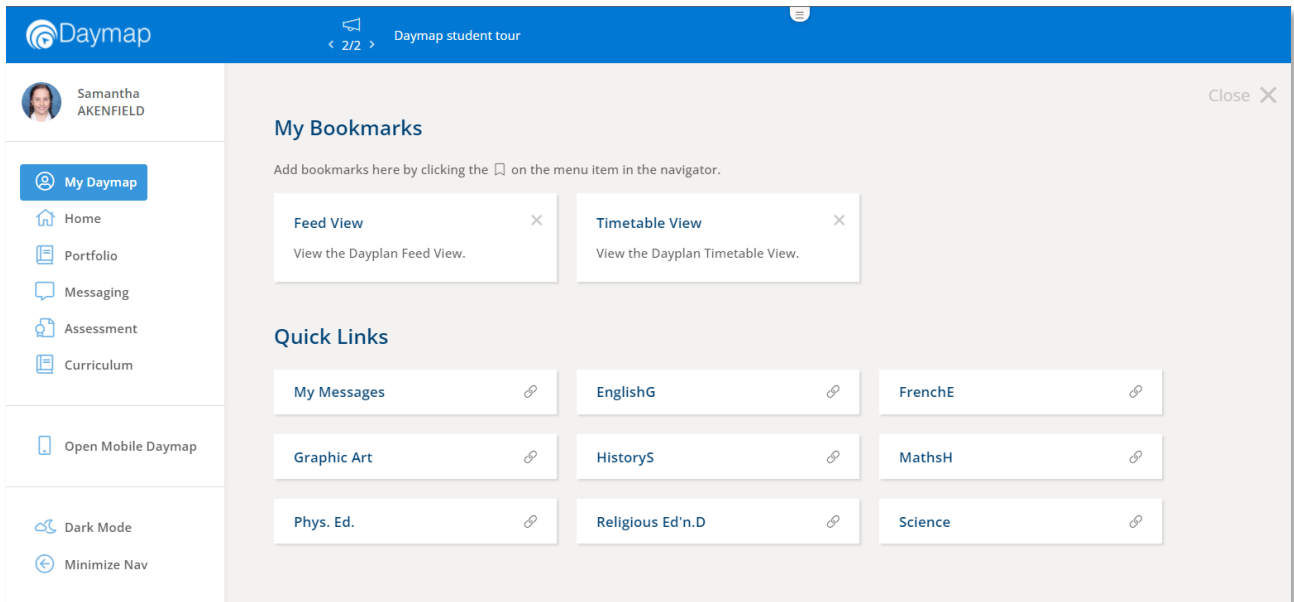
Daymap

‹ 2/2 › Daymap student tour

Samantha AKENFIELD

My Daymap
Home
Portfolio
Messaging
Assessment
Curriculum

Open Mobile Daymap

Dark Mode
Minimize Nav

Close ✕

My Bookmarks

Add bookmarks here by clicking the on the menu item in the navigator.

Feed View
View the Dayplan Feed View.

Timetable View
View the Dayplan Timetable View.

Quick Links

| My Messages | EnglishG | FrenchE |
|---|---|---|
| Graphic Art | HistoryS | MathsH |
| Phys. Ed. | Religious Ed'n.D | Science |